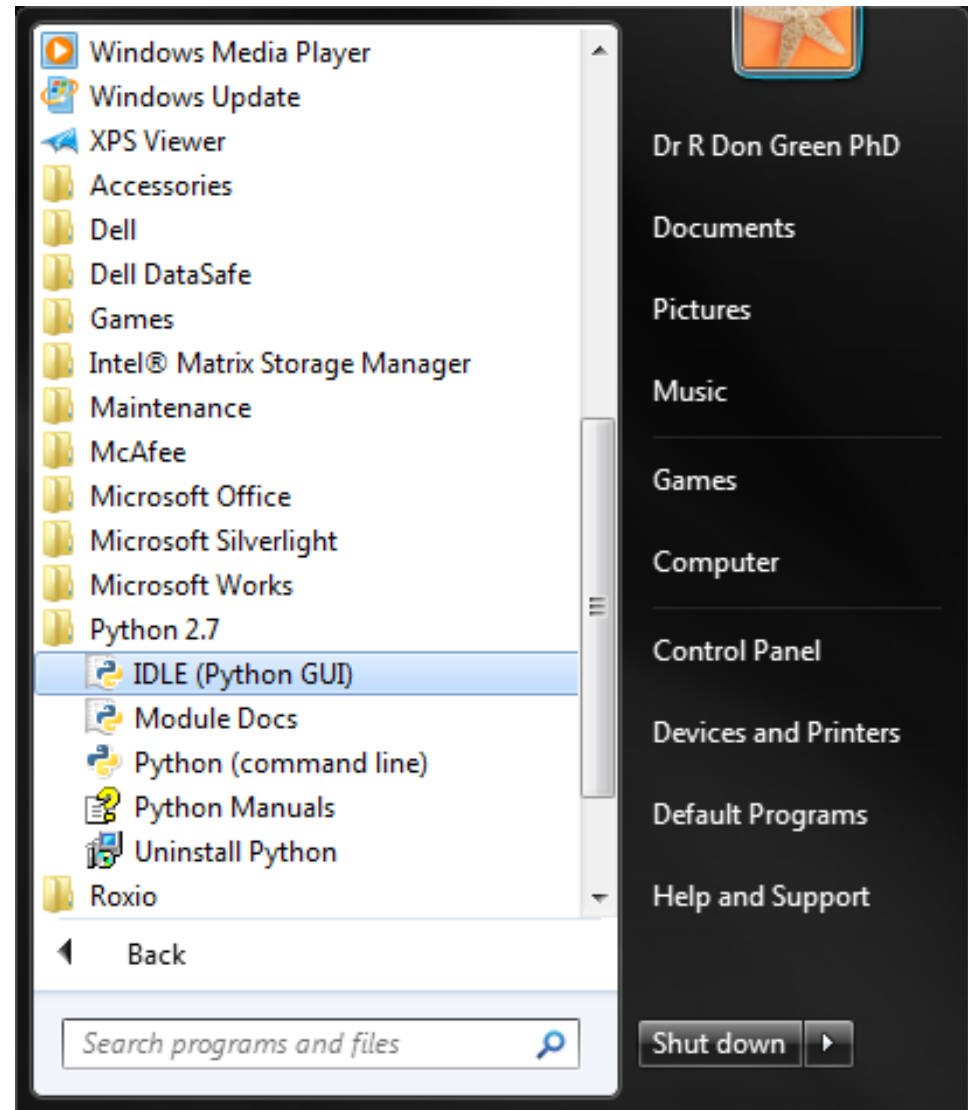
Windows Media Player
Windows Update
XPS Viewer
Accessories
Dell
Dell DataSafe
Games
Intel® Matrix Storage Manager
Maintenance
McAfee
Microsoft Office
Microsoft Silverlight
Microsoft Works
Python 2.7
IDLE (Python GUI)
Module Docs
Python (command line)
Python Manuals
Uninstall Python
Roxio
Back
Search programs and files

Dr R Don Green PhD
Documents
Pictures
Music
Games
Computer
Control Panel
Devices and Printers
Default Programs
Help and Support
Shut down